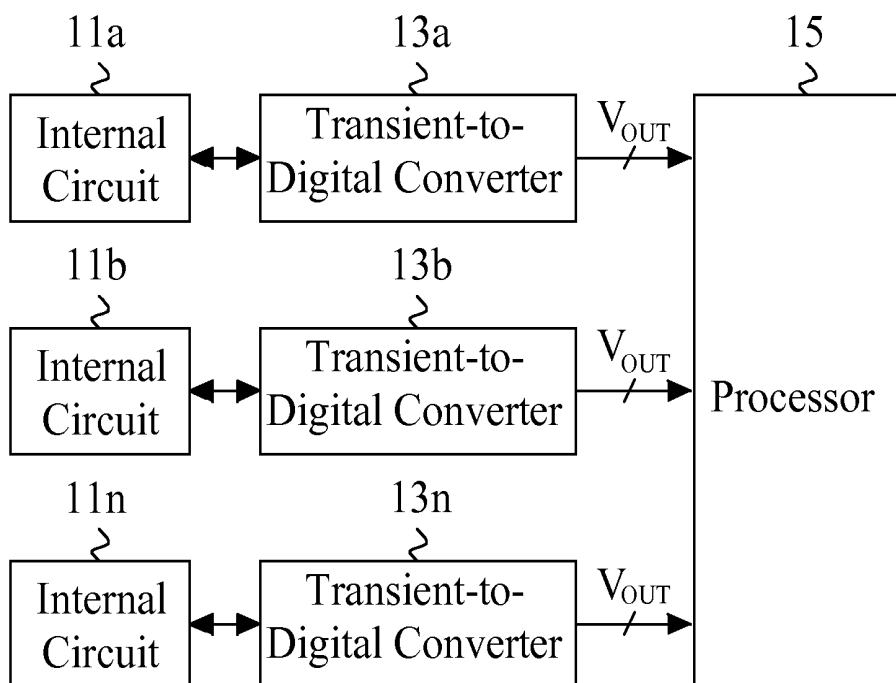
11a

Internal Circuit

13a

Transient-to-Digital Converter

$V_{OUT}$

15

11b

Internal Circuit

13b

Transient-to-Digital Converter

$V_{OUT}$

Processor

11n

Internal Circuit

13n

Transient-to-Digital Converter

$V_{OUT}$